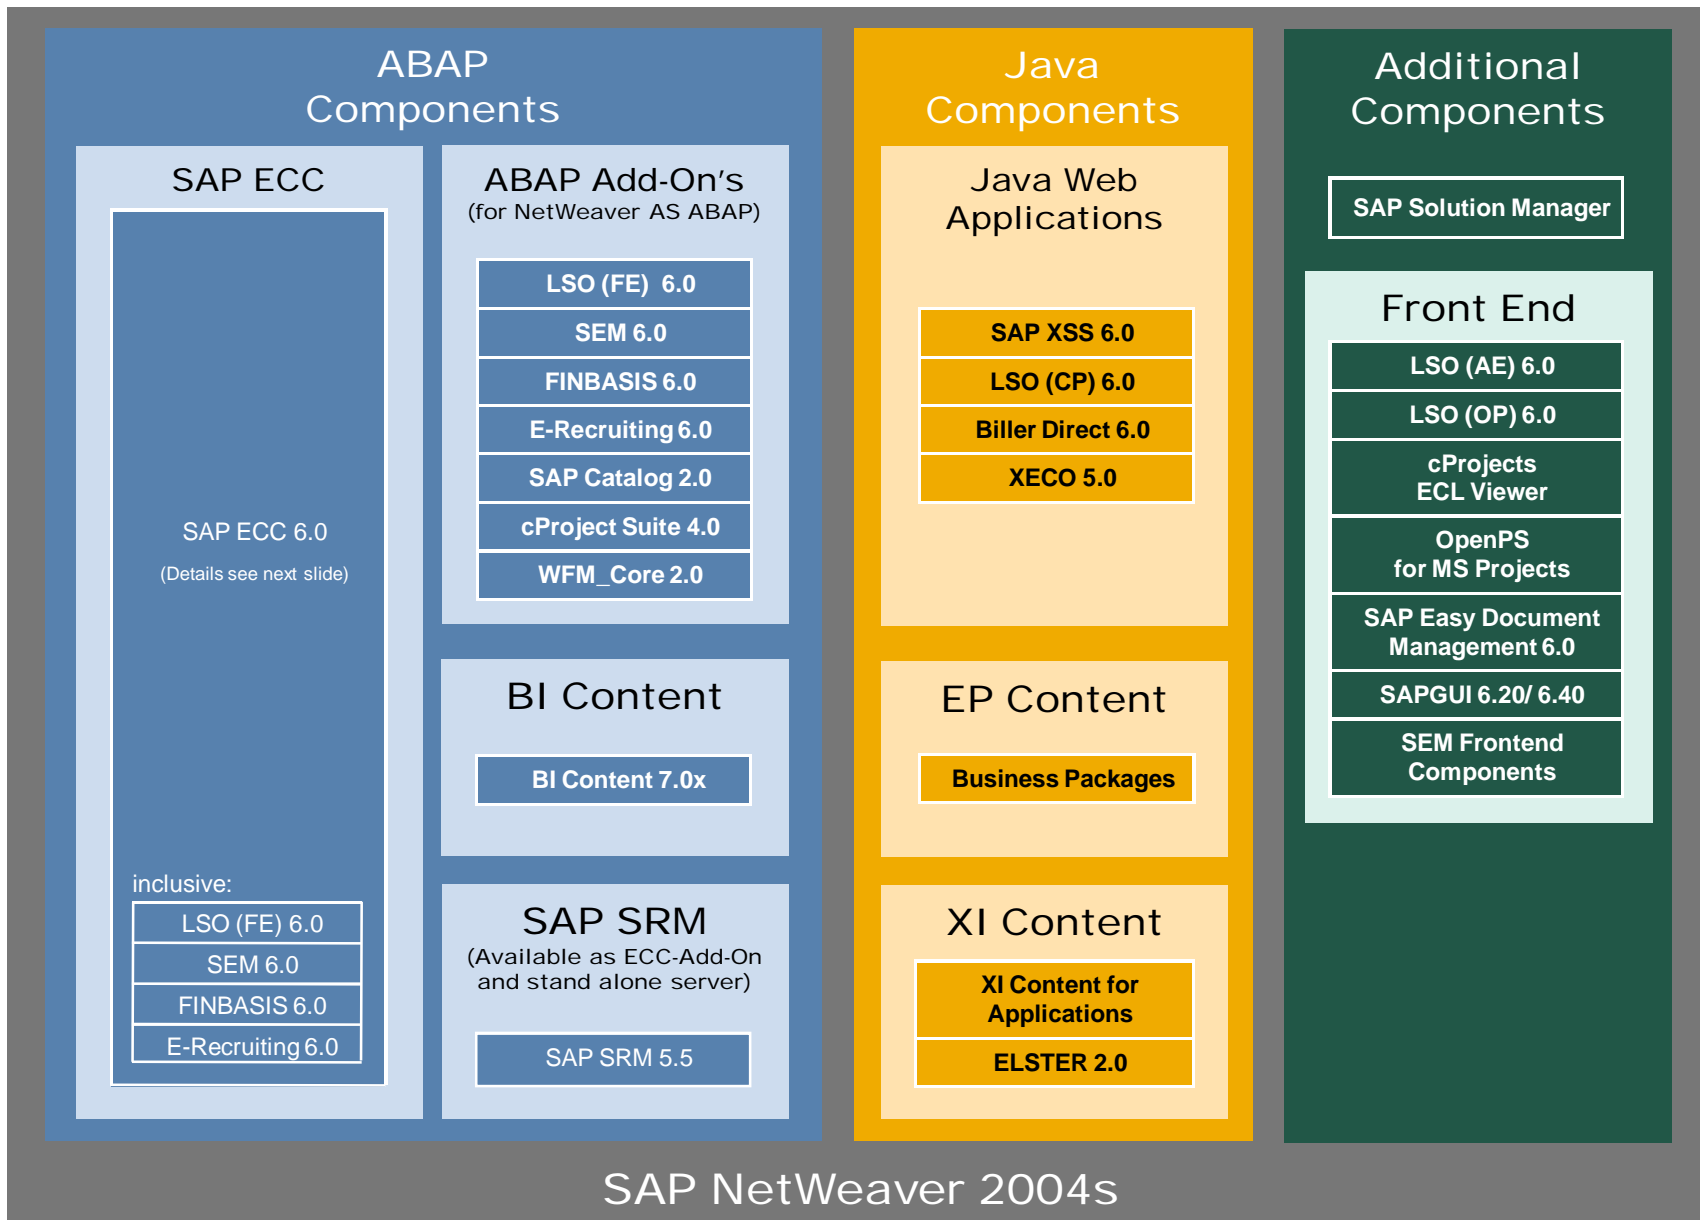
ABAP Components

SAP ECC

SAP ECC 6.0

(Details see next slide)

inclusive:

LSO (FE) 6.0

SEM 6.0

FINBASIS 6.0

E-Recruiting 6.0

ABAP Add-On's
(for NetWeaver AS ABAP)

LSO (FE) 6.0

SEM 6.0

FINBASIS 6.0

E-Recruiting 6.0

SAP Catalog 2.0

cProject Suite 4.0

WFM_Core 2.0

BI Content

BI Content 7.0x

SAP SRM
(Available as ECC-Add-On and stand alone server)

SAP SRM 5.5

Java Components

Java Web Applications

SAP XSS 6.0

LSO (CP) 6.0

Biller Direct 6.0

XECO 5.0

EP Content

Business Packages

XI Content

XI Content for Applications

ELSTER 2.0

Additional Components

SAP Solution Manager

Front End

LSO (AE) 6.0

LSO (OP) 6.0

cProjects ECL Viewer

OpenPS for MS Projects

SAP Easy Document Management 6.0

SAPGUI 6.20/ 6.40

SEM Frontend Components

SAP NetWeaver 2004s